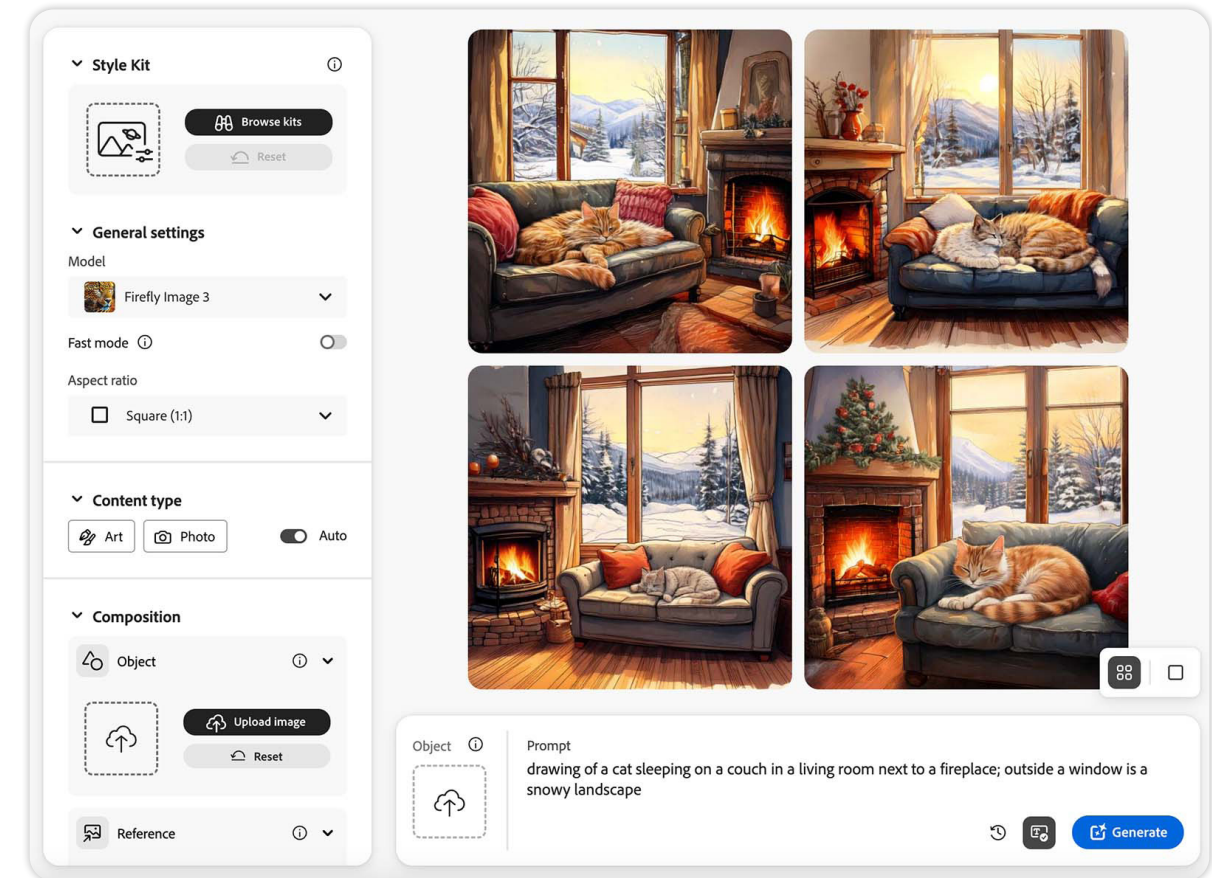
Style Kit

Browse kits

Reset

General settings

Model

Firefly Image 3

Fast mode

Aspect ratio

Square (1:1)

Content type

Art

Photo

Auto

Composition

Object

Upload image

Reset

Reference

Object

Prompt

drawing of a cat sleeping on a couch in a living room next to a fireplace; outside a window is a snowy landscape

Generate